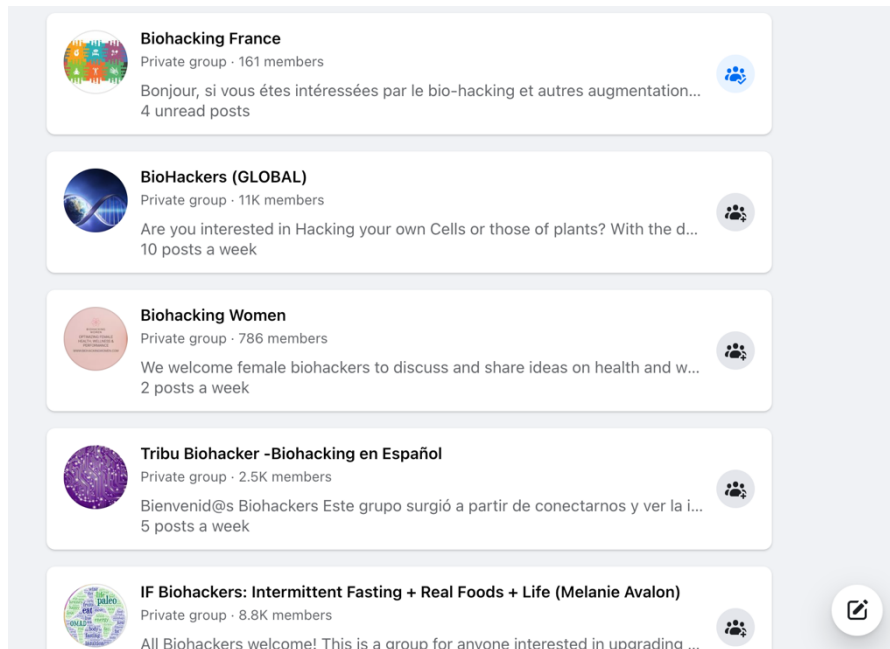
Biohacking France
Private group · 161 members
Bonjour, si vous étes intéressées par le bio-hacking et autres augmentation...
4 unread posts

BioHackers (GLOBAL)
Private group · 11K members
Are you interested in Hacking your own Cells or those of plants? With the d...
10 posts a week

Biohacking Women
Private group · 786 members
We welcome female biohackers to discuss and share ideas on health and w...
2 posts a week

Tribu Biohacker -Biohacking en Español
Private group · 2.5K members
Bienvenid@s Biohackers Este grupo surgió a partir de conectarnos y ver la i...
5 posts a week

IF Biohackers: Intermittent Fasting + Real Foods + Life (Melanie Avalon)
Private group · 8.8K members
All Biohackers welcome! This is a group for anyone interested in upgrading ...